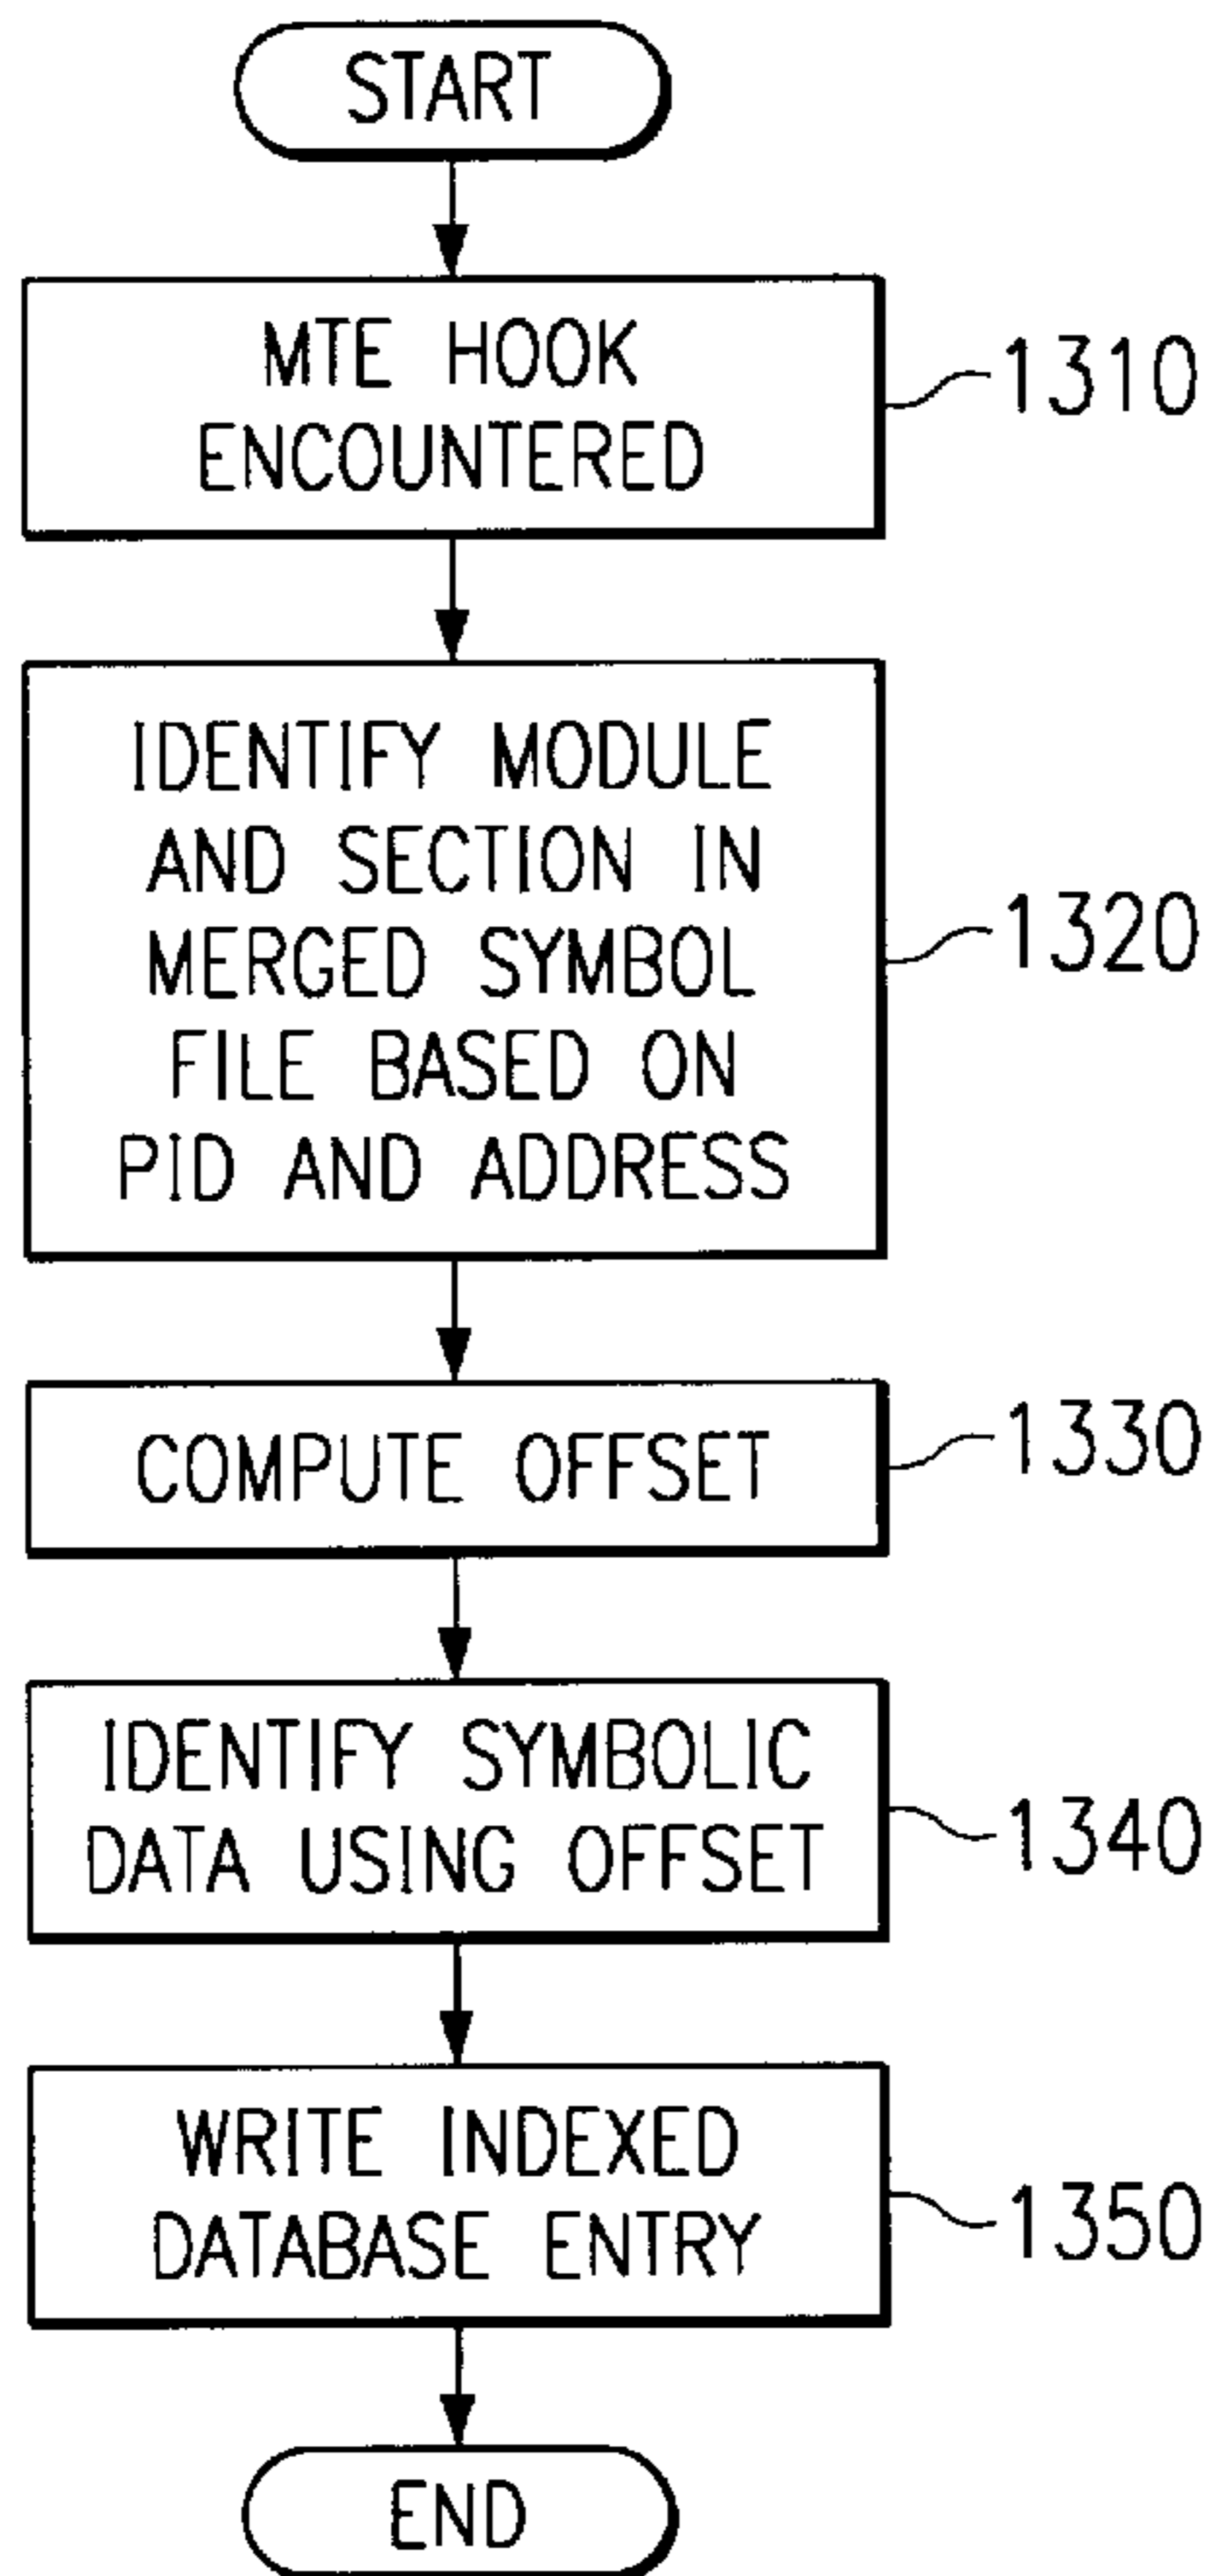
START

MTE HOOK ENCOUNTERED

1310

IDENTIFY MODULE AND SECTION IN MERGED SYMBOL FILE BASED ON PID AND ADDRESS

1320

COMPUTE OFFSET

1330

IDENTIFY SYMBOLIC DATA USING OFFSET

1340

WRITE INDEXED DATABASE ENTRY

1350

END